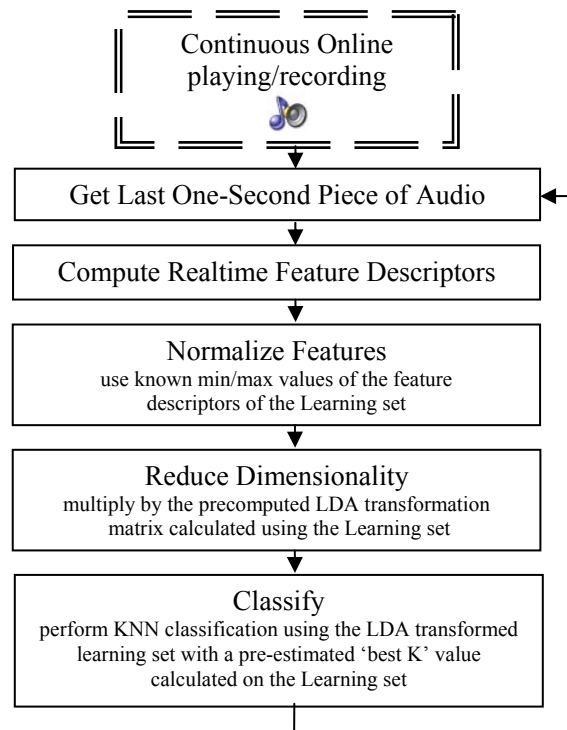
Continuous Online playing/recording

Get Last One-Second Piece of Audio

Compute Realtime Feature Descriptors

Normalize Features
use known min/max values of the feature descriptors of the Learning set

Reduce Dimensionality
multiply by the precomputed LDA transformation matrix calculated using the Learning set

Classify
perform KNN classification using the LDA transformed learning set with a pre-estimated 'best K' value calculated on the Learning set